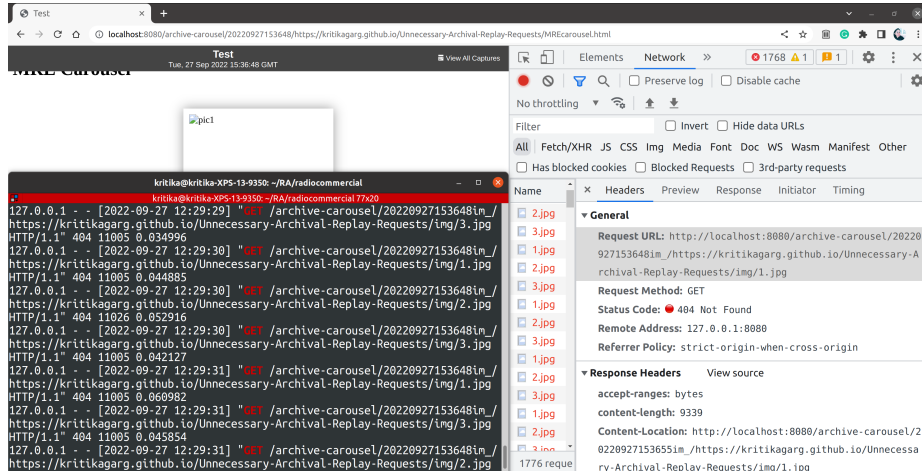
Test
localhost:8080/archive-carousel/20220927153648/https://kritikagarg.github.io/Unnecessary-Archival-Replay-Requests/MREcarousel.html

Test
Tue, 27 Sep 2022 15:36:48 GMT
View All Captures

MRE Carousel

pic1

kritika@kritika-XPS-13-9350: ~/RA/radiocommercial
kritika@kritika-XPS-13-9350: ~/RA/radiocommercial 77x20

127.0.0.1 - - [2022-09-27 12:29:29] "GET /archive-carousel/20220927153648im_/https://kritikagarg.github.io/Unnecessary-Archival-Replay-Requests/img/3.jpg HTTP/1.1" 404 11005 0.034996
127.0.0.1 - - [2022-09-27 12:29:30] "GET /archive-carousel/20220927153648im_/https://kritikagarg.github.io/Unnecessary-Archival-Replay-Requests/img/1.jpg HTTP/1.1" 404 11005 0.044885
127.0.0.1 - - [2022-09-27 12:29:30] "GET /archive-carousel/20220927153648im_/https://kritikagarg.github.io/Unnecessary-Archival-Replay-Requests/img/2.jpg HTTP/1.1" 404 11026 0.052916
127.0.0.1 - - [2022-09-27 12:29:30] "GET /archive-carousel/20220927153648im_/https://kritikagarg.github.io/Unnecessary-Archival-Replay-Requests/img/3.jpg HTTP/1.1" 404 11005 0.042127
127.0.0.1 - - [2022-09-27 12:29:31] "GET /archive-carousel/20220927153648im_/https://kritikagarg.github.io/Unnecessary-Archival-Replay-Requests/img/1.jpg HTTP/1.1" 404 11005 0.060982
127.0.0.1 - - [2022-09-27 12:29:31] "GET /archive-carousel/20220927153648im_/https://kritikagarg.github.io/Unnecessary-Archival-Replay-Requests/img/3.jpg HTTP/1.1" 404 11005 0.045854
127.0.0.1 - - [2022-09-27 12:29:31] "GET /archive-carousel/20220927153648im_/https://kritikagarg.github.io/Unnecessary-Archival-Replay-Requests/img/2.jpg

Elements Network » 1768 1 1
Preserve log Disable cache
No throttling
Filter Invert Hide data URLs
All Fetch/XHR JS CSS Img Media Font Doc WS Wasm Manifest Other
Has blocked cookies Blocked Requests 3rd-party requests

Name
2.jpg
3.jpg
1.jpg
2.jpg
3.jpg
1.jpg
2.jpg
3.jpg
1.jpg
2.jpg
3.jpg
1.jpg
2.jpg
1776 reque

Headers Preview Response Initiator Timing
▼ General
Request URL: http://localhost:8080/archive-carousel/20220927153648im_/https://kritikagarg.github.io/Unnecessary-Archival-Replay-Requests/img/1.jpg
Request Method: GET
Status Code: 404 Not Found
Remote Address: 127.0.0.1:8080
Referrer Policy: strict-origin-when-cross-origin
▼ Response Headers View source
accept-ranges: bytes
content-length: 9339
Content-Location: http://localhost:8080/archive-carousel/20220927153655im_/https://kritikagarg.github.io/Unnecessary-Archival-Replay-Requests/img/1.jpg